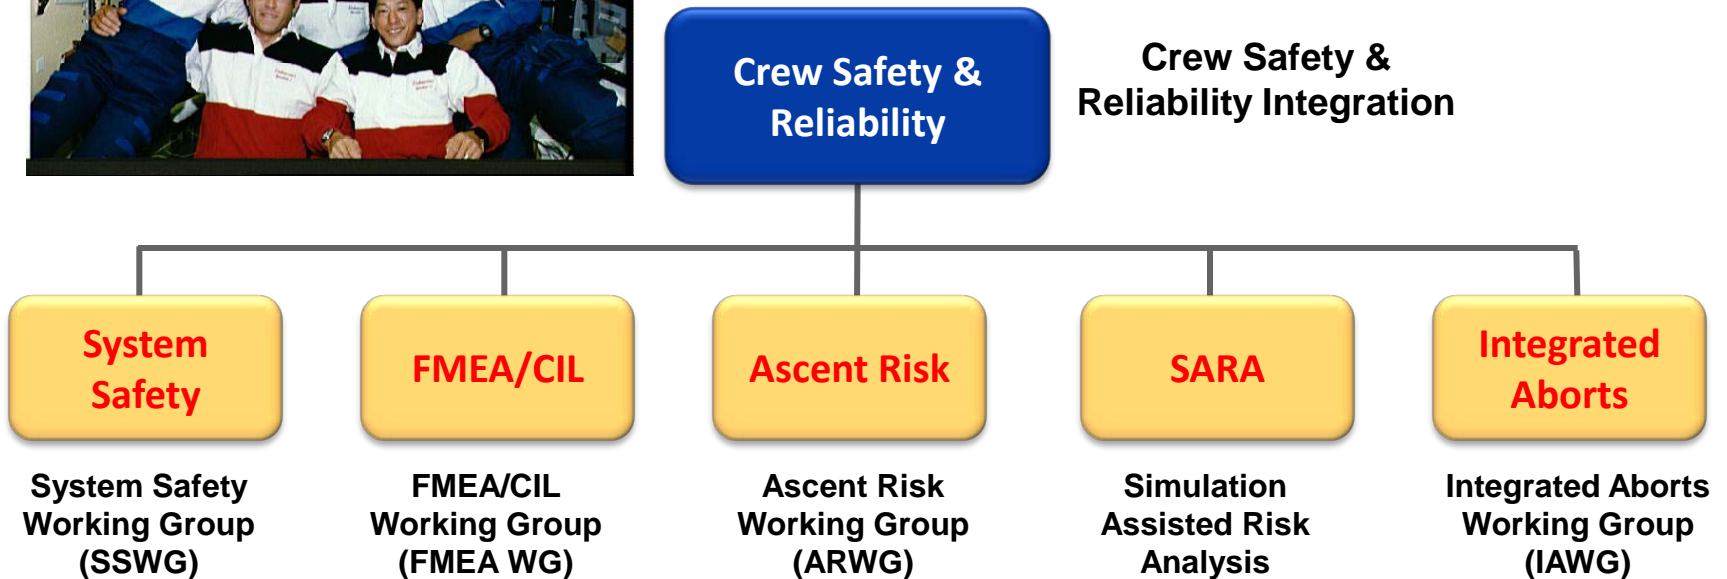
Crew Safety & Reliability

Crew Safety & Reliability Integration

System Safety

FMEA/CIL

Ascent Risk

SARA

Integrated Aborts

System Safety Working Group (SSWG)

FMEA/CIL Working Group (FMEA WG)

Ascent Risk Working Group (ARWG)

Simulation Assisted Risk Analysis

Integrated Aborts Working Group (IAWG)